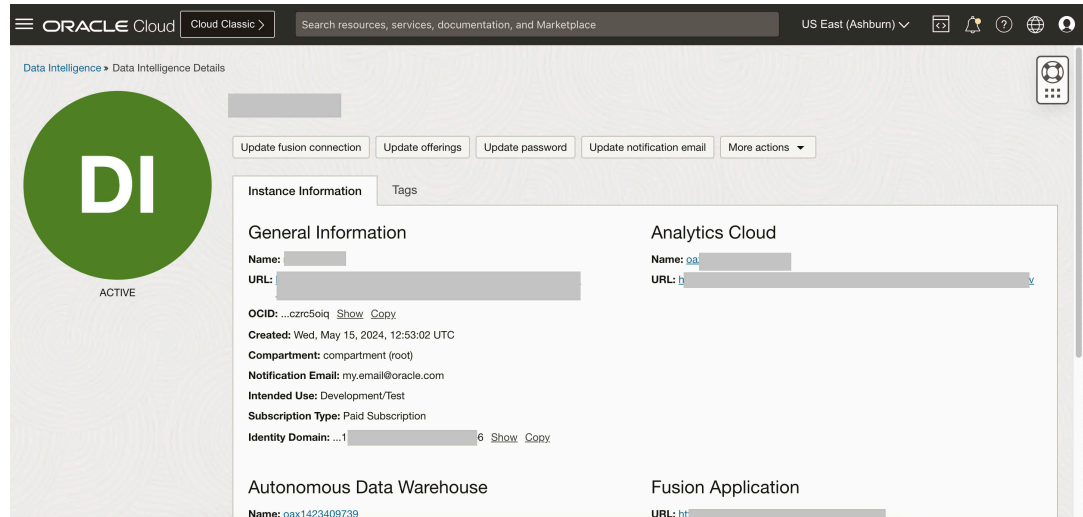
ORACLE Cloud Cloud Classic >

Search resources, services, documentation, and Marketplace

US East (Ashburn)

Data Intelligence » Data Intelligence Details

DI

ACTIVE

Update fusion connection Update offerings Update password Update notification email More actions

Instance Information Tags

General Information

Name: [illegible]

URL: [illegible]

OCID: ...czrc5oiq Show Copy

Created: Wed, May 15, 2024, 12:53:02 UTC

Compartment: compartment (root)

Notification Email: my.email@oracle.com

Intended Use: Development/Test

Subscription Type: Paid Subscription

Identity Domain: ...1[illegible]6 Show Copy

Analytics Cloud

Name: oa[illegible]

URL: h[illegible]v

Autonomous Data Warehouse

Name: oax1423409739

Fusion Application

URL: ht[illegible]